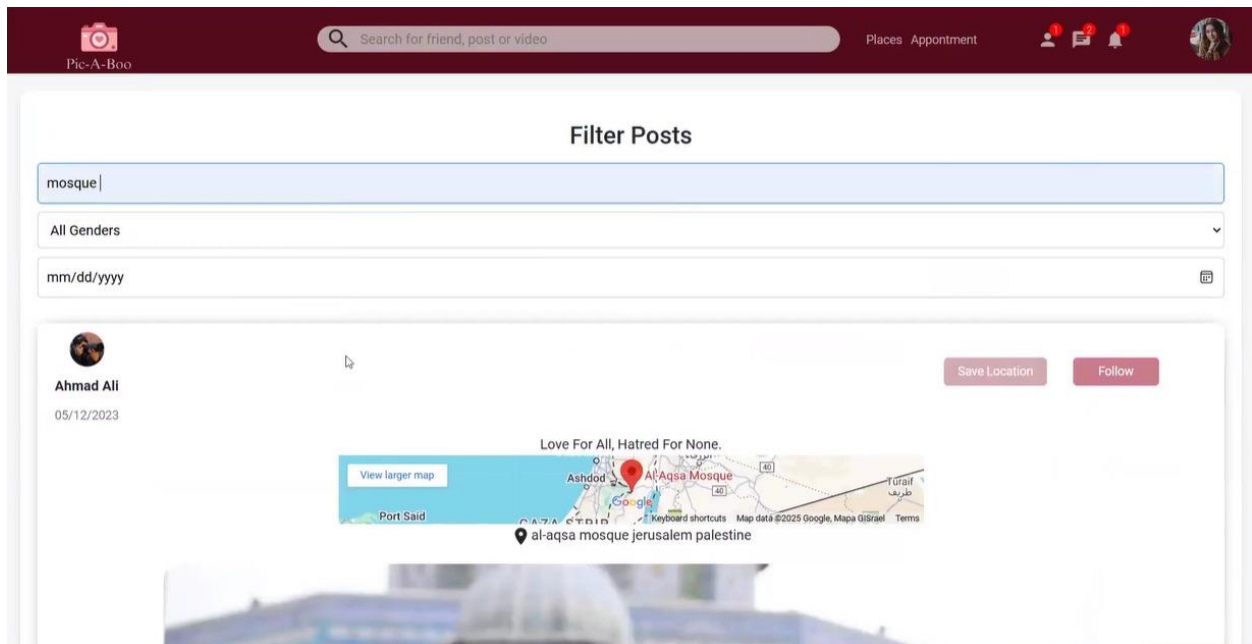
Pic-A-Boo

Search for friend, post or video

Places Appontment

1 2 1

Filter Posts

mosque

All Genders

mm/dd/yyyy

Ahmad Ali

05/12/2023

Save Location

Follow

Love For All, Hatred For None.

View larger map

Ashdod

Al Aqsa Mosque

40

40

Turaif
طريف

Port Said

GAZA STRIP

Keyboard shortcuts Map data ©2025 Google, Mapa GISrael Terms

al-aqsa mosque jerusalem palestine